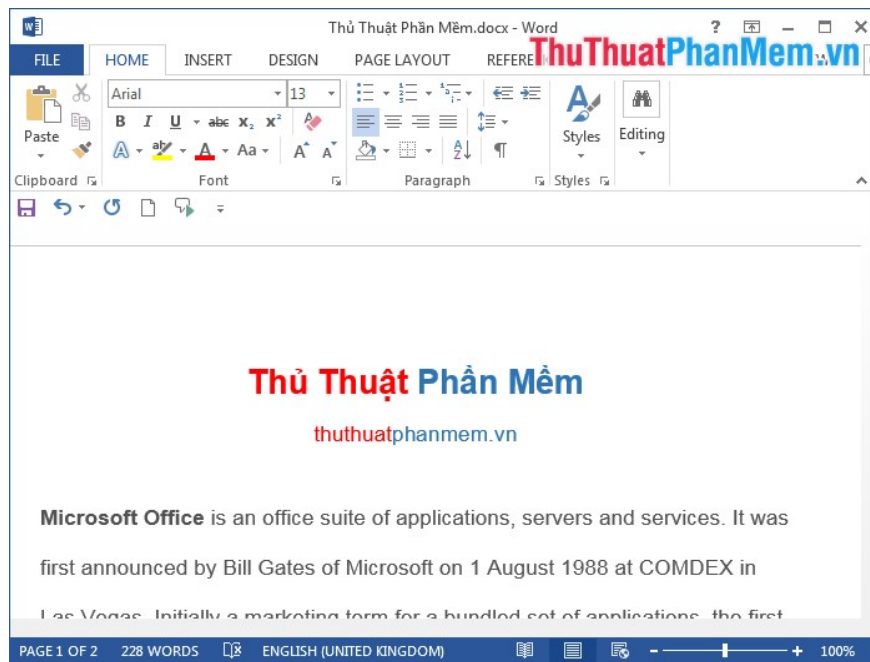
Thủ Thuật Phần Mềm.docx - Word

FILE HOME INSERT DESIGN PAGE LAYOUT REFERE

ThuThuatPhanMem.vn

Arial 13

Paste

B I U abc $x_2$ $x^2$

A Aa A A

Styles

Editing

Clipboard Font Paragraph Styles

Thủ Thuật Phần Mềm

thuthuatphanmem.vn

**Microsoft Office** is an office suite of applications, servers and services. It was first announced by Bill Gates of Microsoft on 1 August 1988 at COMDEX in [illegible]

PAGE 1 OF 2 228 WORDS ENGLISH (UNITED KINGDOM) 100%